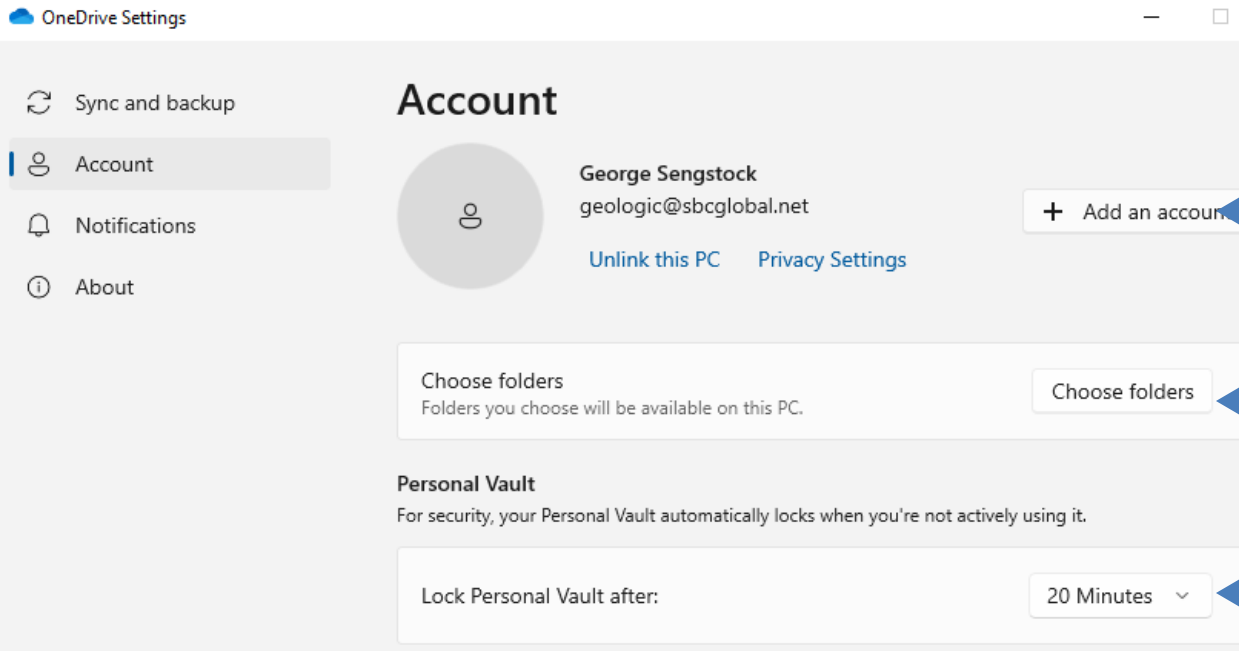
OneDrive Settings

Sync and backup
Account
Notifications
About

Account

George Sengstock
geologic@sbcglobal.net

Unlink this PC   Privacy Settings

+ Add an accoun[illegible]

Choose folders
Folders you choose will be available on this PC.

Choose folders

Personal Vault
For security, your Personal Vault automatically locks when you're not actively using it.

Lock Personal Vault after:

20 Minutes